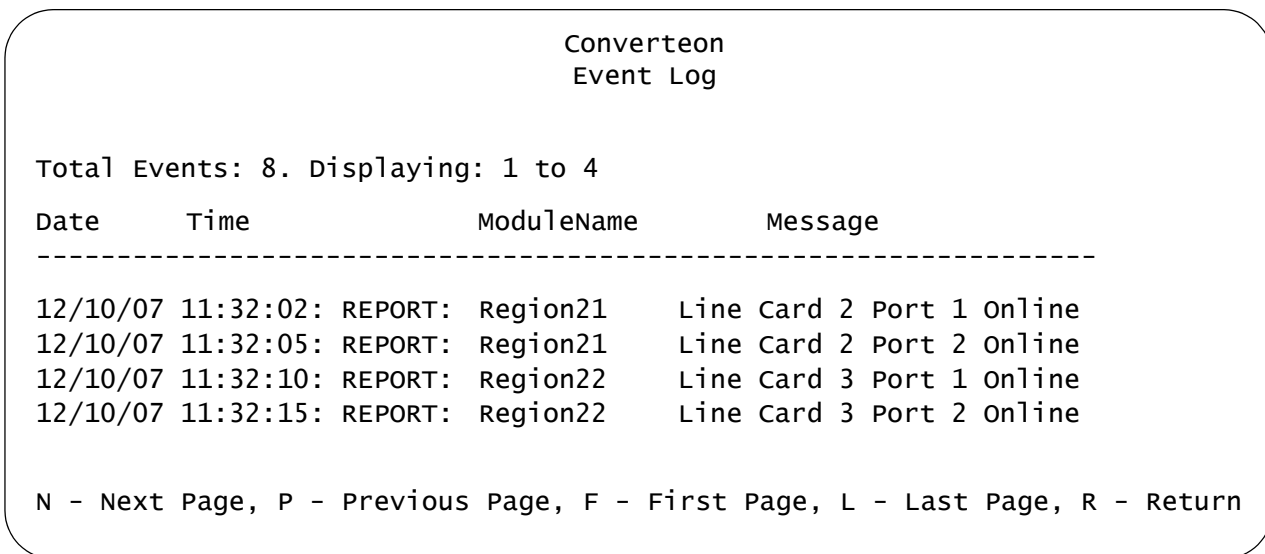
Converteon
Event Log

Total Events: 8. Displaying: 1 to 4

| Date | Time | ModuleName | Message |
|---|---|---|---|
| 12/10/07 | 11:32:02: REPORT: | Region21 | Line Card 2 Port 1 Online |
| 12/10/07 | 11:32:05: REPORT: | Region21 | Line Card 2 Port 2 Online |
| 12/10/07 | 11:32:10: REPORT: | Region22 | Line Card 3 Port 1 Online |
| 12/10/07 | 11:32:15: REPORT: | Region22 | Line Card 3 Port 2 Online |

N - Next Page, P - Previous Page, F - First Page, L - Last Page, R - Return